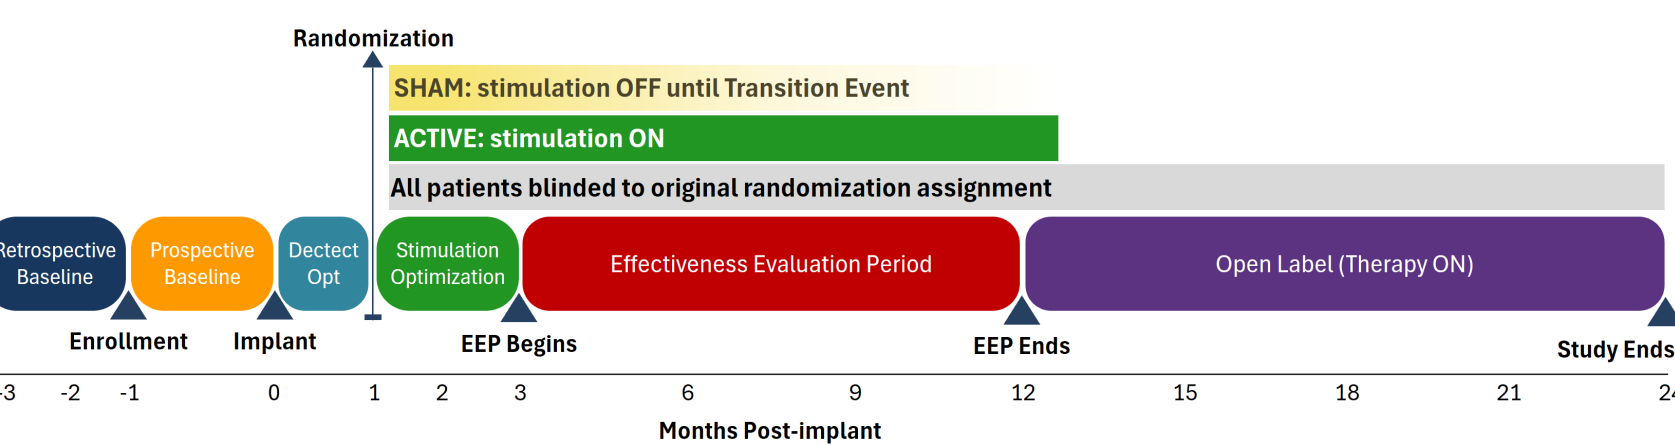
Randomization

SHAM: stimulation OFF until Transition Event

ACTIVE: stimulation ON

All patients blinded to original randomization assignment

etrospective Baseline

Prospective Baseline

Dectect Opt

Stimulation Optimization

Effectiveness Evaluation Period

Open Label (Therapy ON)

Enrollment

Implant

EEP Begins

EEP Ends

Study Ends

-3 -2 -1 0 1 2 3 6 9 12 15 18 21 24

Months Post-implant